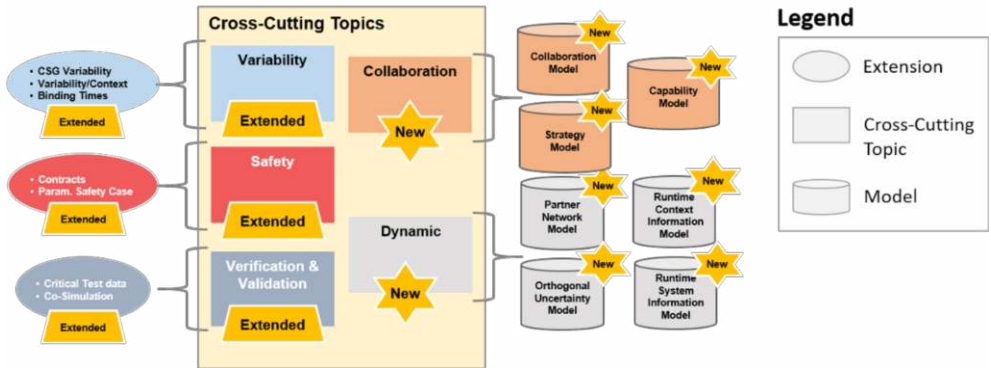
- CSG Variability
- Variability/Context
- Binding Times

Extended

- Contracts
- Param. Safety Case

Extended

- Critical Test data
- Co-Simulation

Extended

Cross-Cutting Topics

Variability

Extended

Collaboration

New

Safety

Extended

Dynamic

Verification & Validation

Extended

New

New

Collaboration Model

New

Capability Model

New

Strategy Model

New

Partner Network Model

New

Runtime Context Information Model

New

Orthogonal Uncertainty Model

New

Runtime System Information Model

Legend

Extension

Cross-Cutting Topic

Model